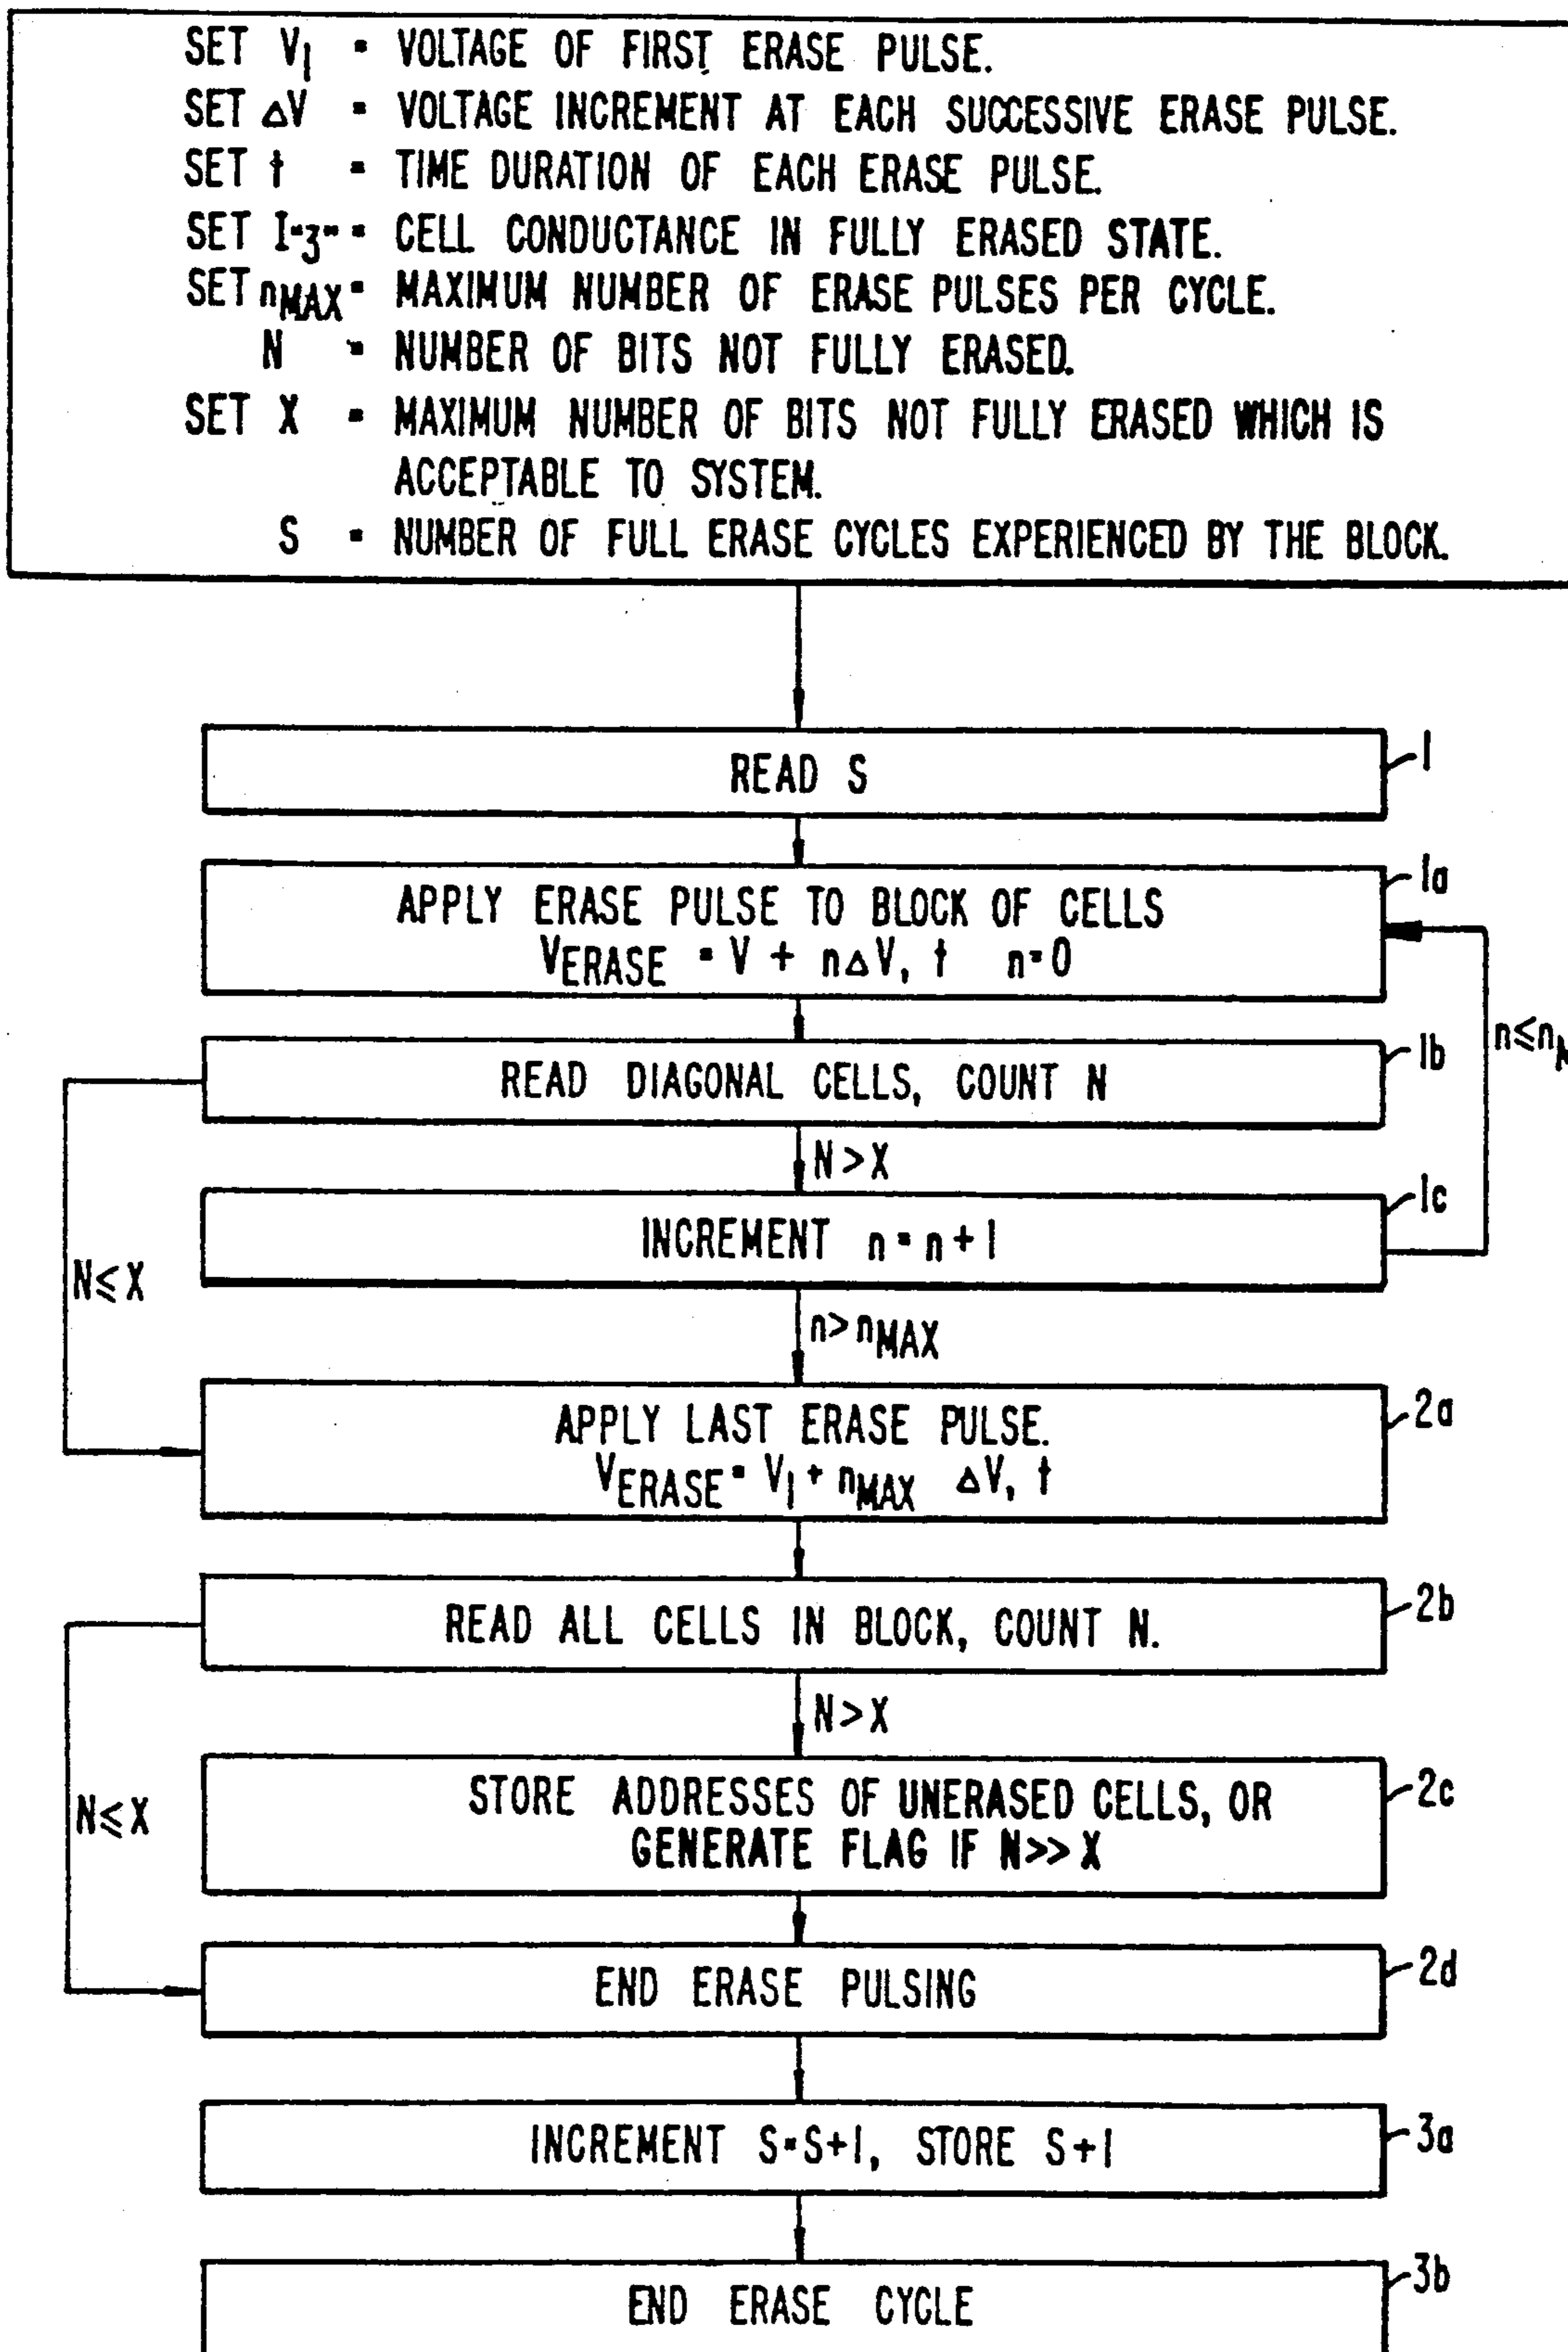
SET $V_1$ = VOLTAGE OF FIRST ERASE PULSE.
SET $\Delta V$ = VOLTAGE INCREMENT AT EACH SUCCESSIVE ERASE PULSE.
SET t = TIME DURATION OF EACH ERASE PULSE.
SET $I_{-3}$ = CELL CONDUCTANCE IN FULLY ERASED STATE.
SET $n_{MAX}$ = MAXIMUM NUMBER OF ERASE PULSES PER CYCLE.
N = NUMBER OF BITS NOT FULLY ERASED.
SET X = MAXIMUM NUMBER OF BITS NOT FULLY ERASED WHICH IS ACCEPTABLE TO SYSTEM.
S = NUMBER OF FULL ERASE CYCLES EXPERIENCED BY THE BLOCK.

READ S
1

APPLY ERASE PULSE TO BLOCK OF CELLS
$V_{ERASE} = V + n\Delta V$, t n=0
1a

$n \leq n_{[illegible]}$

READ DIAGONAL CELLS, COUNT N
1b

N>X

INCREMENT n=n+1
1c

N≤X

$n > n_{MAX}$

APPLY LAST ERASE PULSE.
$V_{ERASE} = V_1 + n_{MAX} \Delta V$, t
2a

READ ALL CELLS IN BLOCK, COUNT N.
2b

N>X

N≤X

STORE ADDRESSES OF UNERASED CELLS, OR GENERATE FLAG IF N>>X
2c

END ERASE PULSING
2d

INCREMENT S=S+1, STORE S+1
3a

END ERASE CYCLE
3b